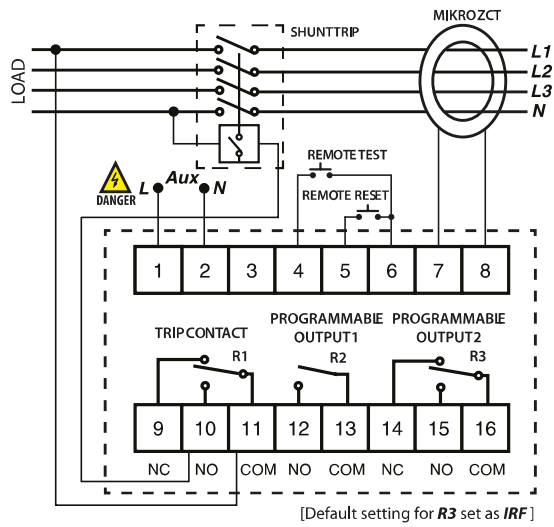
SHUNTTRIP

MIKROZCT

LOAD

L1
L2
L3
N

REMOTE TEST

REMOTE RESET

DANGER

L Aux N

| 1 | 2 | 3 | 4 | 5 | 6 | 7 | 8 |
|---|---|---|---|---|---|---|---|

TRIP CONTACT

R1

PROGRAMMABLE OUTPUT1

R2

PROGRAMMABLE OUTPUT2

R3

| 9 | 10 | 11 | 12 | 13 | 14 | 15 | 16 |
|---|---|---|---|---|---|---|---|
| NC | NO | COM | NO | COM | NC | NO | COM |

[Default setting for R3 set as IRF]